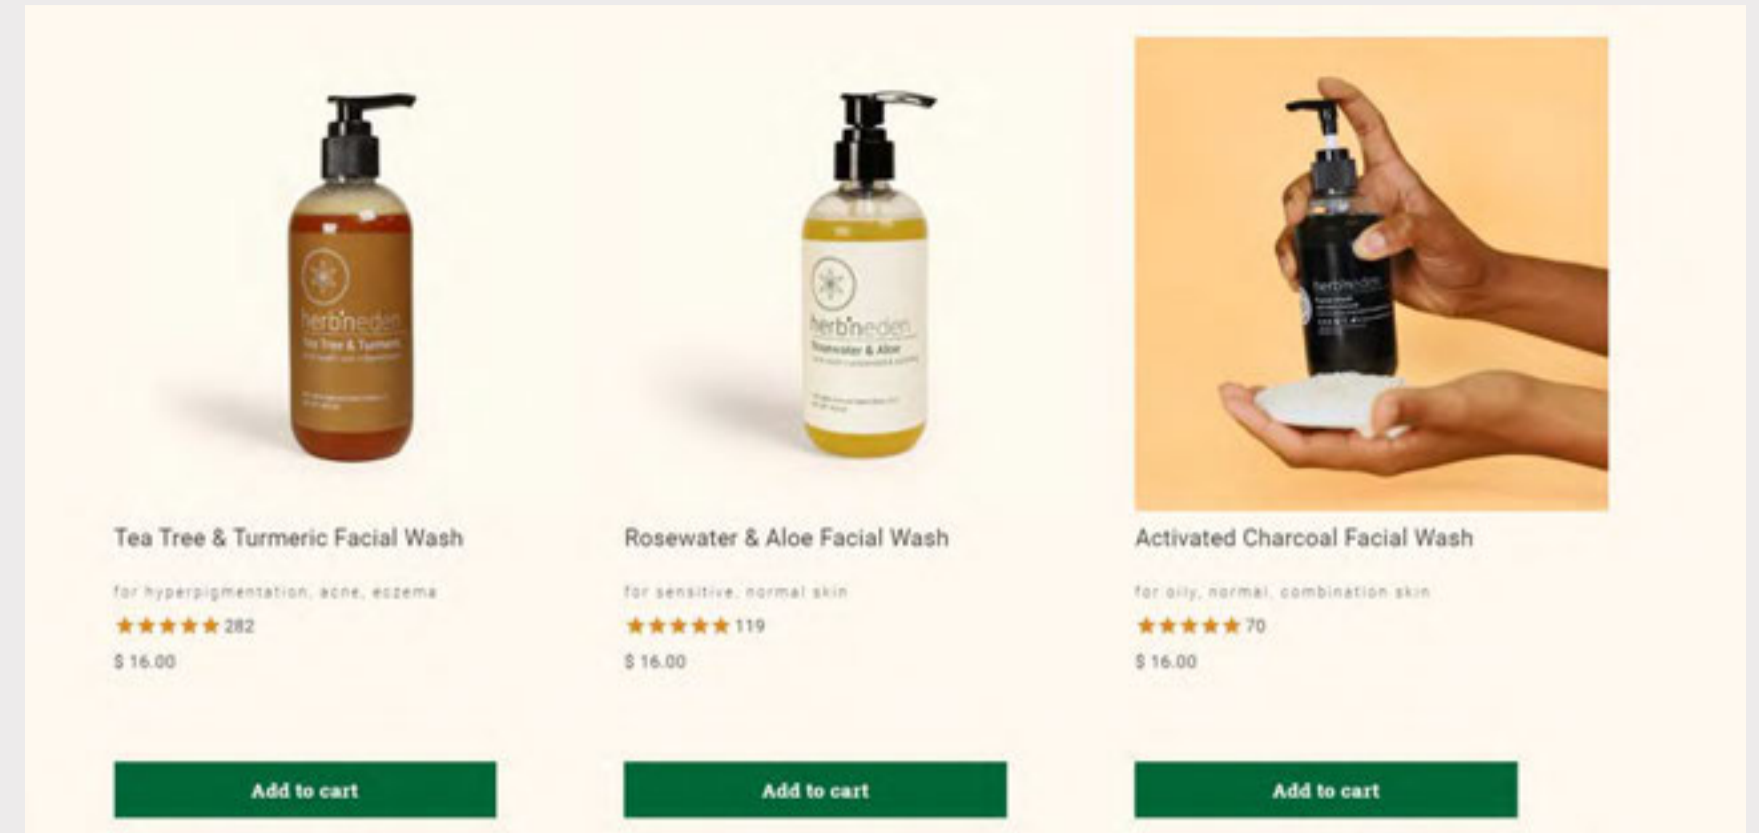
herb'neden
Tea Tree & Turmeric
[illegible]

herb'neden
Rosewater & Aloe
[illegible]

herb'neden
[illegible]

Tea Tree & Turmeric Facial Wash

for hyperpigmentation, acne, eczema

★★★★★ 282

$ 16.00

Add to cart

Rosewater & Aloe Facial Wash

for sensitive, normal skin

★★★★★ 119

$ 16.00

Add to cart

Activated Charcoal Facial Wash

for oily, normal, combination skin

★★★★★ 70

$ 16.00

Add to cart